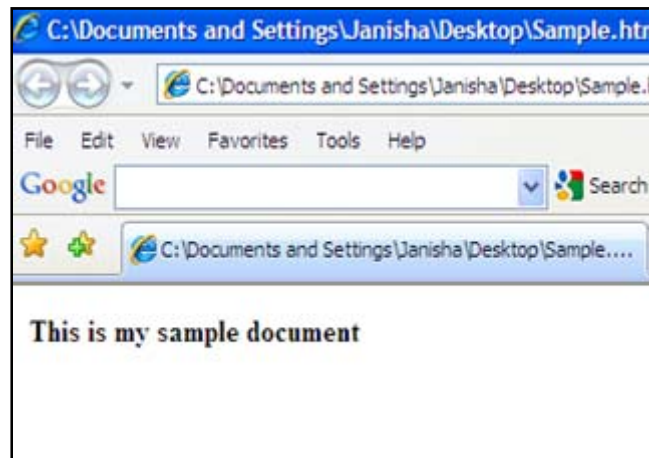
C:\Documents and Settings\Janisha\Desktop\Sample.htr

C:\Documents and Settings\Janisha\Desktop\Sample.l

File Edit View Favorites Tools Help

Google

Search

C:\Documents and Settings\Janisha\Desktop\Sample....

This is my sample document